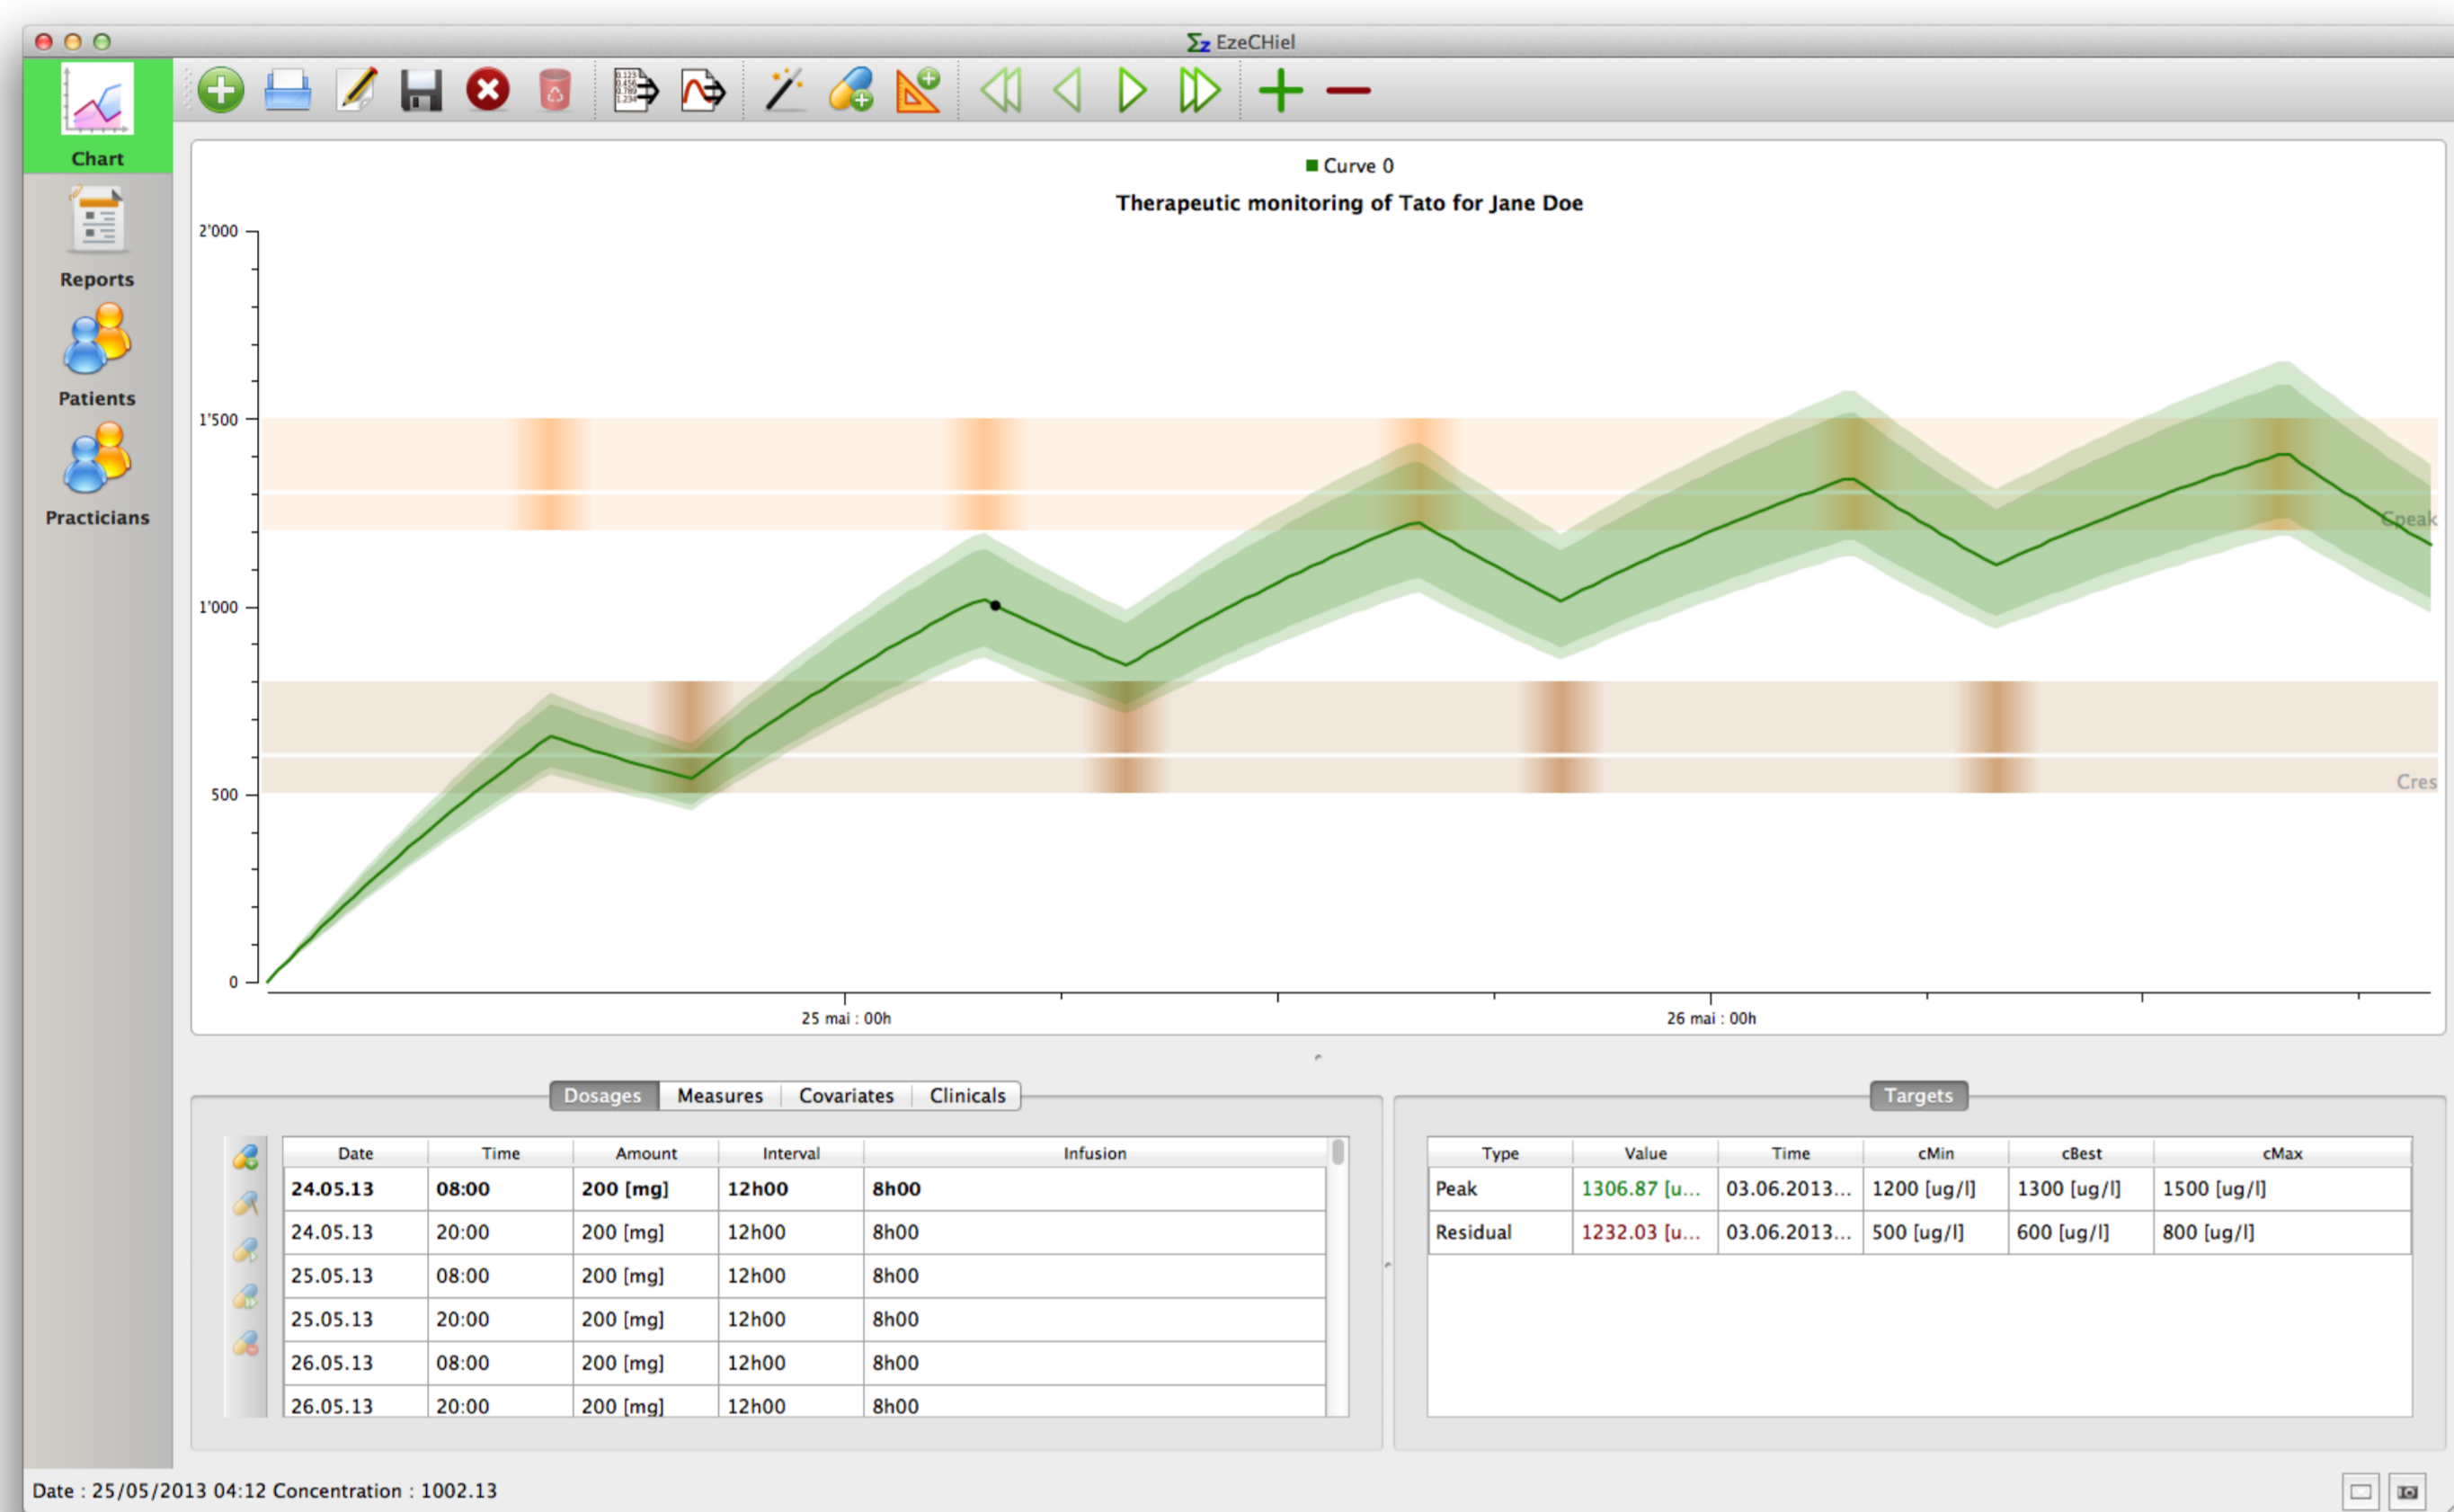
EzeCHiel

Chart
Reports
Patients
Practicians

Curve 0
Therapeutic monitoring of Tato for Jane Doe

2'000
1'500
1'000
500
0
Cpeak
Cres
25 mai : 00h
26 mai : 00h

Dosages | Measures | Covariates | Clinicals

| Date | Time | Amount | Interval | Infusion |
|---|---|---|---|---|
| 24.05.13 | 08:00 | 200 [mg] | 12h00 | 8h00 |
| 24.05.13 | 20:00 | 200 [mg] | 12h00 | 8h00 |
| 25.05.13 | 08:00 | 200 [mg] | 12h00 | 8h00 |
| 25.05.13 | 20:00 | 200 [mg] | 12h00 | 8h00 |
| 26.05.13 | 08:00 | 200 [mg] | 12h00 | 8h00 |
| 26.05.13 | 20:00 | 200 [mg] | 12h00 | 8h00 |

Targets

| Type | Value | Time | cMin | cBest | cMax |
|---|---|---|---|---|---|
| Peak | 1306.87 [u... | 03.06.2013... | 1200 [ug/l] | 1300 [ug/l] | 1500 [ug/l] |
| Residual | 1232.03 [u... | 03.06.2013... | 500 [ug/l] | 600 [ug/l] | 800 [ug/l] |

Date : 25/05/2013 04:12 Concentration : 1002.13